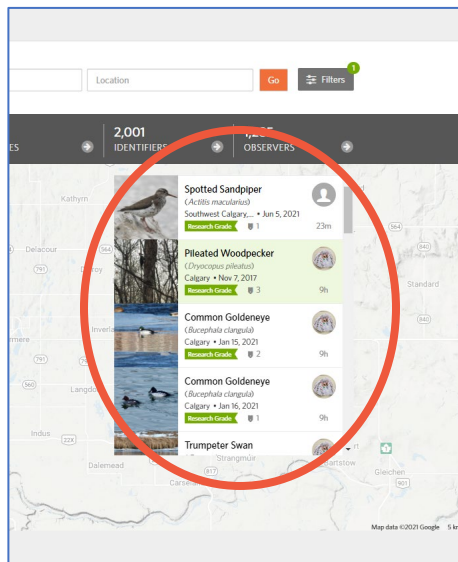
Location

Go

Filters

1

ES

2,001

IDENTIFIERS

OBSERVERS

Spotted Sandpiper

(Actitis macularius)

Southwest Calgary,... • Jun 5, 2021

Research Grade

1

23m

Pileated Woodpecker

(Dryocopus pileatus)

Calgary • Nov 7, 2017

Research Grade

3

9h

Common Goldeneye

(Bucephala clangula)

Calgary • Jan 15, 2021

Research Grade

2

9h

Common Goldeneye

(Bucephala clangula)

Calgary • Jan 16, 2021

Research Grade

1

9h

Trumpeter Swan

Kathyrm

Delacour

Irricana

Standard

Langdon

Indus

Dalemead

Strangmuir

Carseland

Gleichen

Map data ©2021 Google 5 km